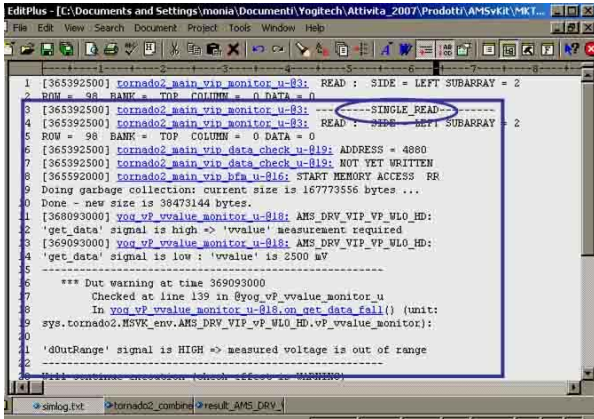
EditPlus - [C:\Documents and Settings\monia\Documenti\Yogitech\Attivita_2007\Prodotti\AMSvKit\MKT...

File Edit View Search Document Project Tools Window Help

1 [365392500] tornado2_main_vip_monitor_u-03: READ : SIDE = LEFT SUBARRAY = 2
2 ROW = 98 BANK = TOP COLUMN = 0 DATA = 0
3 [365392500] tornado2_main_vip_monitor_u-03: -----SINGLE_READ-----
4 [365392500] tornado2_main_vip_monitor_u-03: READ : SIDE = LEFT SUBARRAY = 2
5 ROW = 98 BANK = TOP COLUMN = 0 DATA = 0
6 [365392500] tornado2_main_vip_data_check_u-019: ADDRESS = 4880
7 [365392500] tornado2_main_vip_data_check_u-019: NOT YET WRITTEN
8 [365592000] tornado2_main_vip_bfm_u-016: START MEMORY ACCESS RR
9 Doing garbage collection: current size is 167773556 bytes ...
10 Done - new size is 38473144 bytes.
11 [368093000] yog_vP_vvalue_monitor_u-018: AMS_DRV_VIP_VP_WL0_HD:
12 'get_data' signal is high => 'vvalue' measurement required
13 [369093000] yog_vP_vvalue_monitor_u-018: AMS_DRV_VIP_VP_WL0_HD:
14 'get_data' signal is low : 'vvalue' is 2500 mV
15 -------------------------------------------------------
16 *** Dut warning at time 369093000
17 Checked at line 139 in @yog_vP_vvalue_monitor_u
18 In yog_vP_vvalue_monitor_u-018.on_get_data_fall() (unit:
19 sys.tornado2.MSVK_env.AMS_DRV_VIP_vP_WL0_HD.vP_vvalue_monitor):
20
21 'dOutRange' signal is HIGH => measured voltage is out of range
22 -------------------------------------------------------
23 Will continue execution (check effect is WARNING)

simlog.txt tornado2_combine result_AMS_DRV_